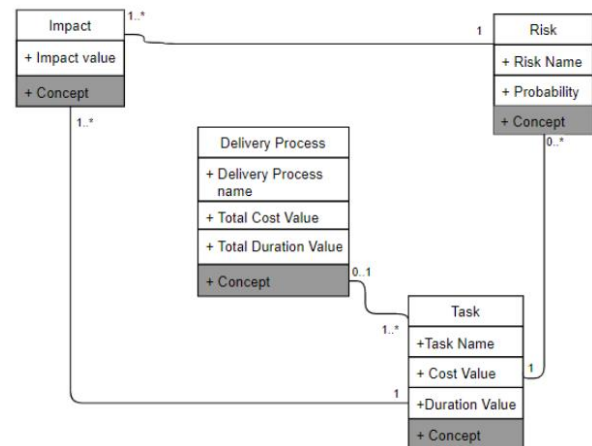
Impact
+ Impact value
+ Concept

1..*

1

Risk
+ Risk Name
+ Probability
+ Concept

1..*

0..*

Delivery Process
+ Delivery Process name
+ Total Cost Value
+ Total Duration Value
+ Concept

0..1

1..*

Task
+Task Name
+ Cost Value
+Duration Value
+ Concept

1

1